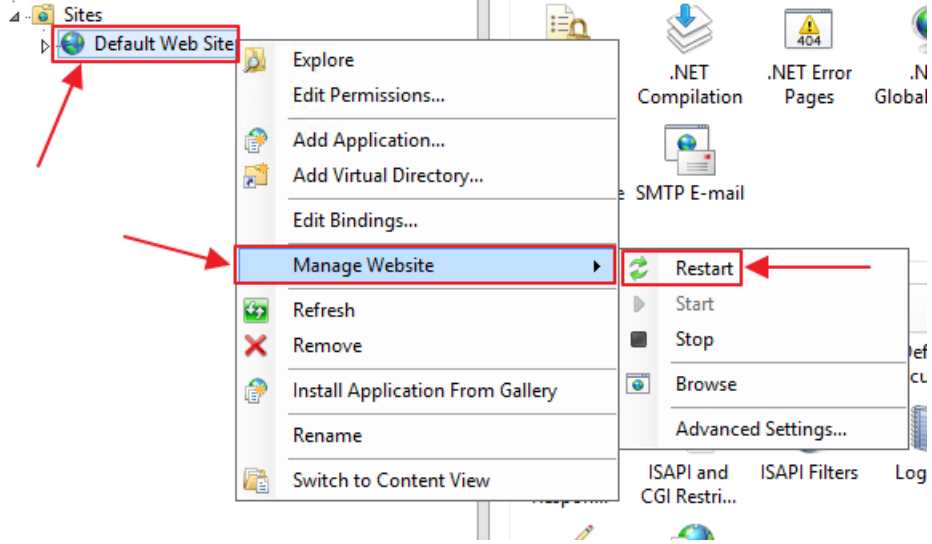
Sites
Default Web Site
Explore
Edit Permissions...
Add Application...
Add Virtual Directory...
Edit Bindings...
Manage Website
Refresh
Remove
Install Application From Gallery
Rename
Switch to Content View
404
.NET Compilation
.NET Error Pages
.N Global
SMTP E-mail
Restart
Start
Stop
Browse
Advanced Settings...
Def cu
ISAPI and CGI Restri...
ISAPI Filters
Log